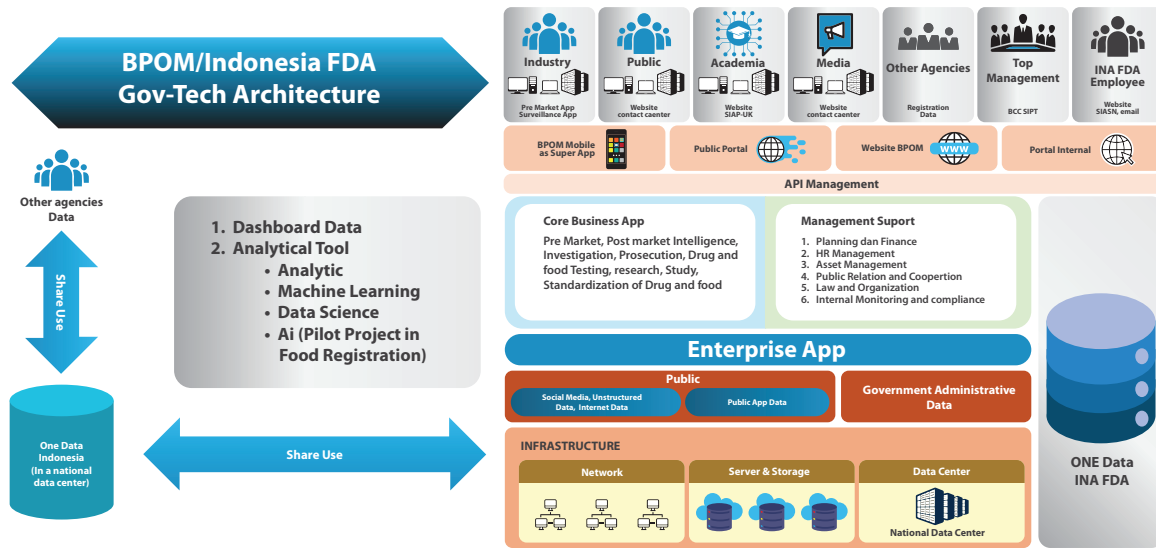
BPOM/Indonesia FDA Gov-Tech Architecture

Industry
Pre Market App Surveillance App

Public
Website contact caenter

Academia
Website SIAP-UK

Media
Website contact caenter

Other Agencies
Registration Data

Top Management
BCC SIPT

INA FDA Employee
Website SIASN, email

BPOM Mobile as Super App

Public Portal

Website BPOM
WWW

Portal Internal

API Management

Other agencies Data

Share Use

1. Dashboard Data
2. Analytical Tool
• Analytic
• Machine Learning
• Data Science
• Ai (Pilot Project in Food Registration)

Core Business App
Pre Market, Post market Intelligence, Investigation, Prosecution, Drug and food Testing, research, Study, Standardization of Drug and food

Management Suport
1. Planning dan Finance
2. HR Management
3. Asset Management
4. Public Relation and Coopertion
5. Law and Organization
6. Internal Monitoring and compliance

Enterprise App

Public
Social Media, Unstructured Data, Internet Data
Public App Data

Government Administrative Data

One Data Indonesia (In a national data center)

Share Use

INFRASTRUCTURE
Network
Server & Storage
Data Center
National Data Center

ONE Data INA FDA